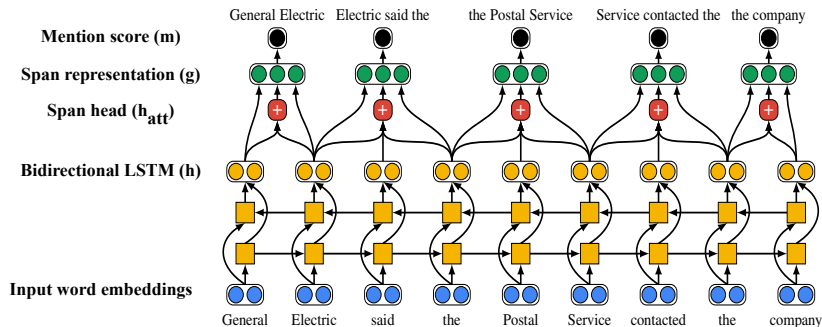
General Electric Electric said the the Postal Service Service contacted the the company

Mention score (m)

Span representation (g)

Span head ($h_{att}$)

Bidirectional LSTM (h)

Input word embeddings

General Electric said the Postal Service contacted the company